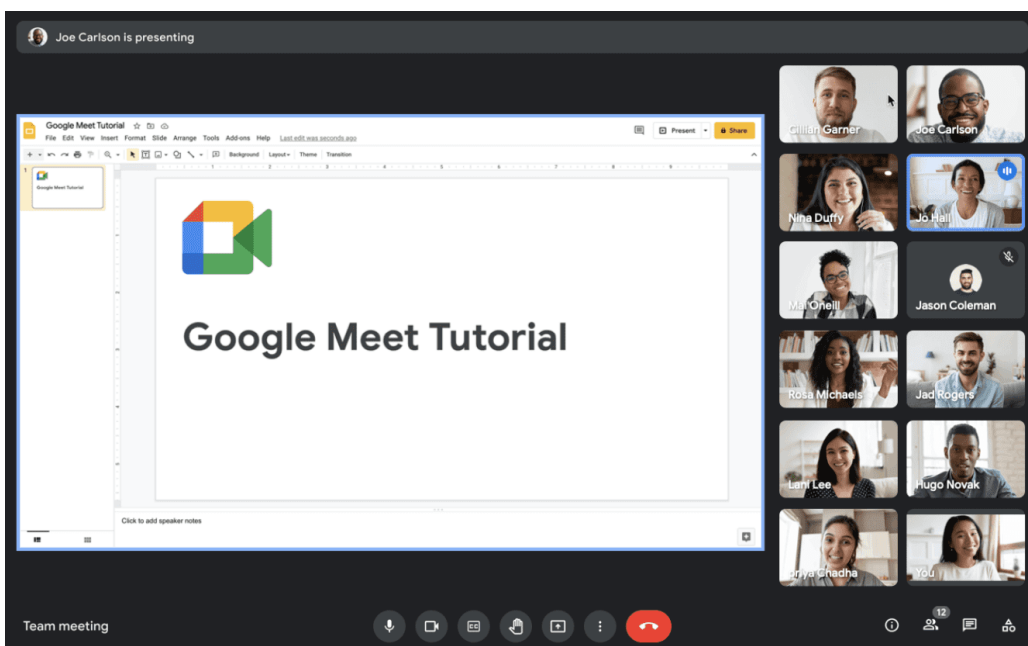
Joe Carlson is presenting

Google Meet Tutorial

File Edit View Insert Format Slide Arrange Tools Add-ons Help Last edit was seconds ago

Present

Share

Background Layout Theme Transition

1

Google Meet Tutorial

Google Meet Tutorial

Click to add speaker notes

Gillian Garner

Joe Carlson

Nina Duffy

Jo Hall

Mai Oneill

Jason Coleman

Rosa Michaels

Jad Rogers

Lani Lee

Hugo Novak

Priya Chadha

You

Team meeting

12